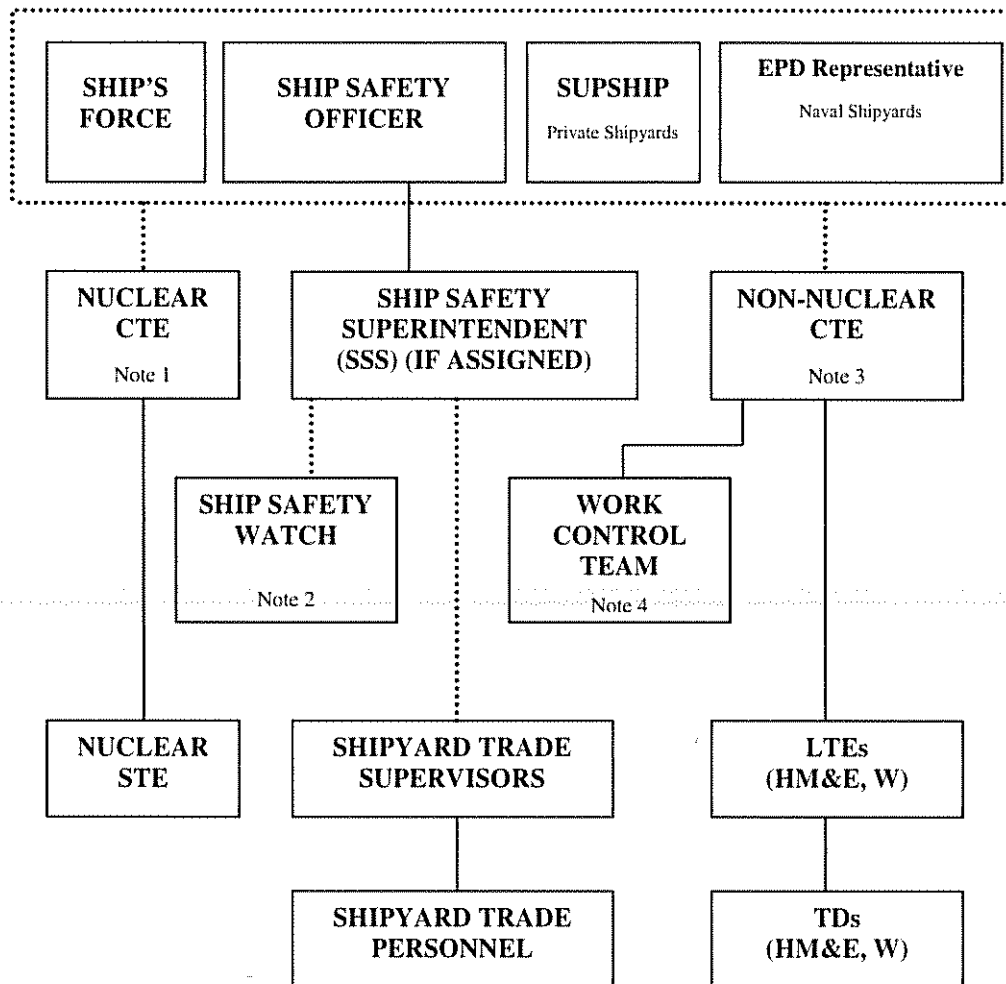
SHIP'S FORCE

SHIP SAFETY OFFICER

SUPSHIP
Private Shipyards

EPD Representative
Naval Shipyards

NUCLEAR CTE
Note 1

SHIP SAFETY SUPERINTENDENT (SSS) (IF ASSIGNED)

NON-NUCLEAR CTE
Note 3

SHIP SAFETY WATCH
Note 2

WORK CONTROL TEAM
Note 4

NUCLEAR STE

SHIPYARD TRADE SUPERVISORS

LTEs (HM&E, W)

SHIPYARD TRADE PERSONNEL

TDs (HM&E, W)